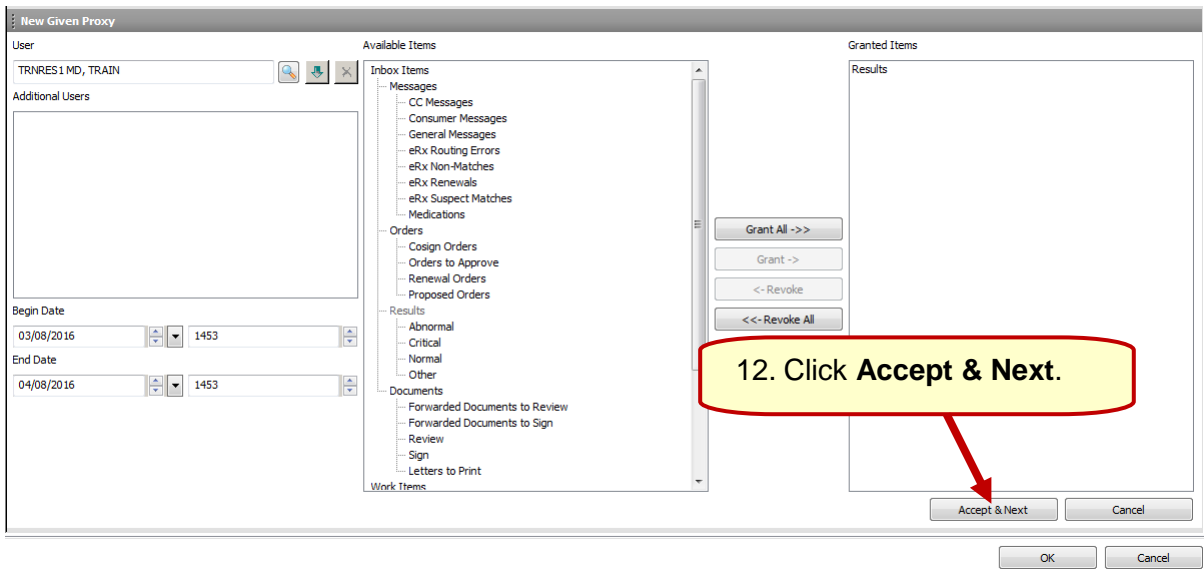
New Given Proxy

User

TRNRES1 MD, TRAIN

Additional Users

Begin Date

03/08/2016

1453

End Date

04/08/2016

1453

Available Items

Inbox Items
Messages
CC Messages
Consumer Messages
General Messages
eRx Routing Errors
eRx Non-Matches
eRx Renewals
eRx Suspect Matches
Medications
Orders
Cosign Orders
Orders to Approve
Renewal Orders
Proposed Orders
Results
Abnormal
Critical
Normal
Other
Documents
Forwarded Documents to Review
Forwarded Documents to Sign
Review
Sign
Letters to Print
Work Items

Grant All ->>

Grant ->

<- Revoke

<<- Revoke All

Granted Items

Results

12. Click **Accept & Next**.

Accept & Next

Cancel

OK

Cancel